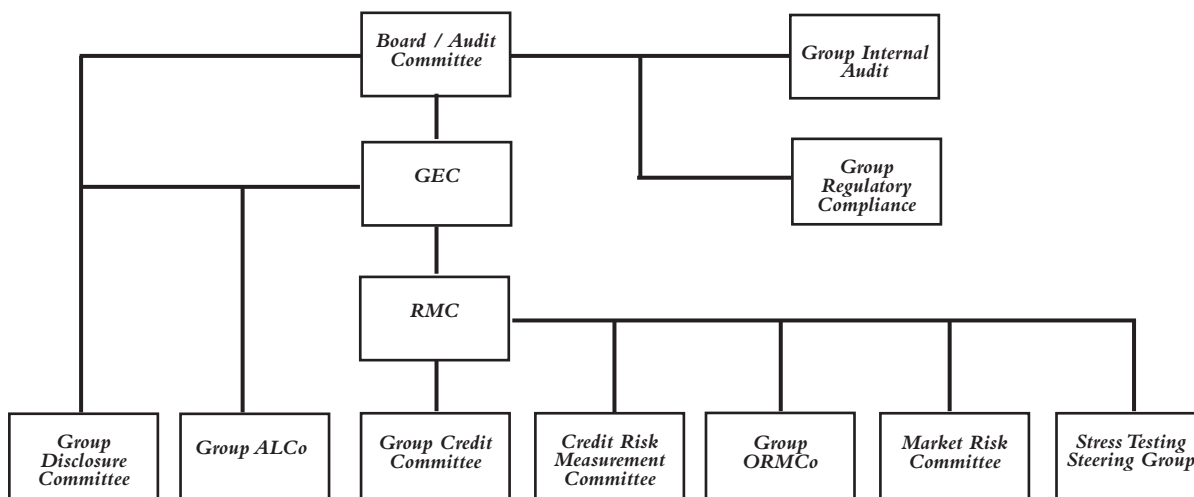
Board / Audit Committee

Group Internal Audit

Group Regulatory Compliance

GEC

RMC

Group Disclosure Committee

Group ALCo

Group Credit Committee

Credit Risk Measurement Committee

Group ORMCo

Market Risk Committee

Stress Testing Steering Group